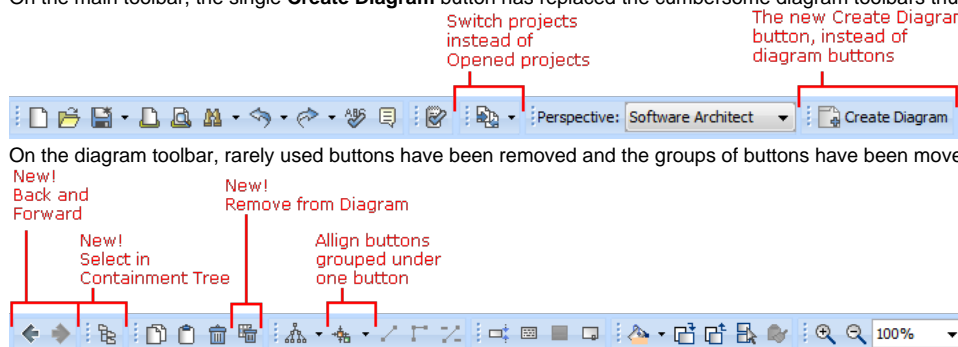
On the main toolbar, the single **Create Diagram** button has replaced the cumbersome diagram toolbars tha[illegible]

Switch projects instead of Opened projects

The new Create Diagra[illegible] button, instead of diagram buttons

Perspective: Software Architect

Create Diagram

On the diagram toolbar, rarely used buttons have been removed and the groups of buttons have been move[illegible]

New! Back and Forward

New! Select in Containment Tree

New! Remove from Diagram

Allign buttons grouped under one button

100%